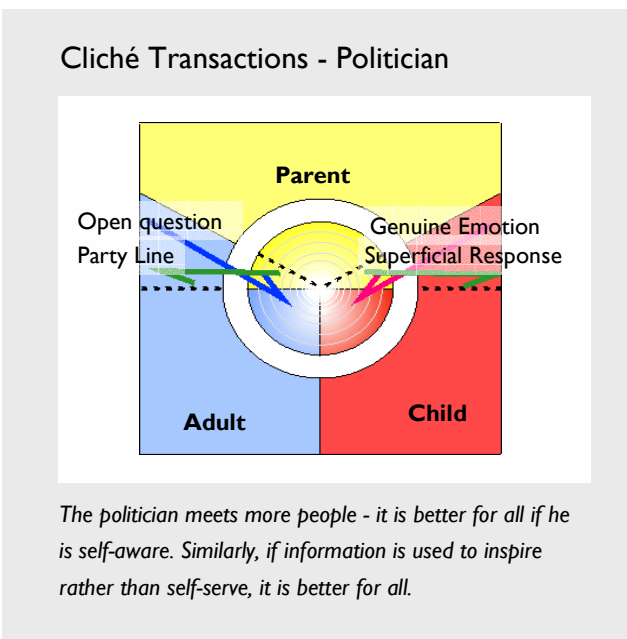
Cliché Transactions - Politician

Parent

Open question
Party Line

Genuine Emotion
Superficial Response

Adult

Child

*The politician meets more people - it is better for all if he is self-aware. Similarly, if information is used to inspire rather than self-serve, it is better for all.*